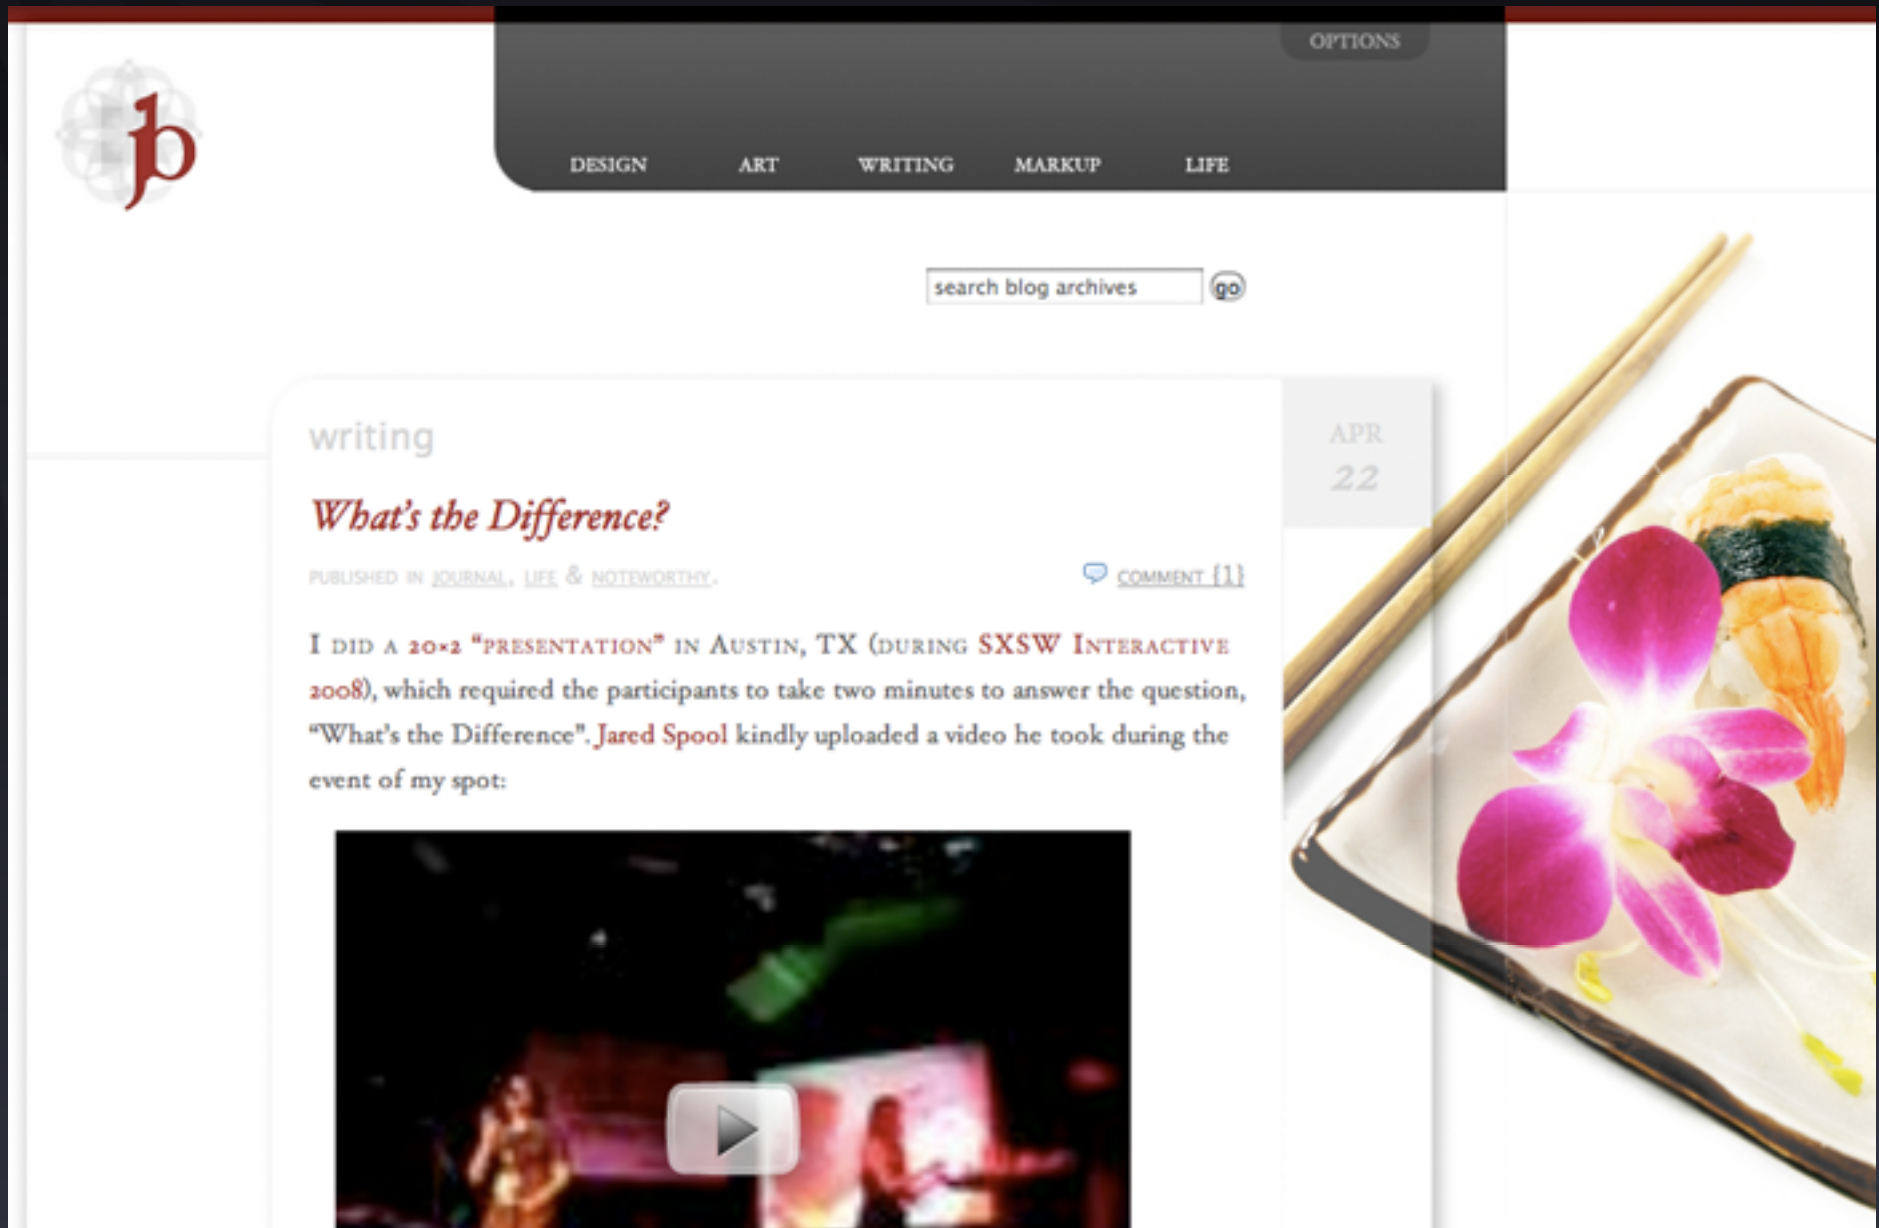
OPTIONS

jb

DESIGN ART WRITING MARKUP LIFE

search blog archives go

writing

APR 22

What's the Difference?

PUBLISHED IN JOURNAL, LIFE & NOTEWORTHY.

COMMENT {1}

I DID A 20×2 "PRESENTATION" IN AUSTIN, TX (DURING SXSW INTERACTIVE 2008), which required the participants to take two minutes to answer the question, "What's the Difference". Jared Spool kindly uploaded a video he took during the event of my spot: